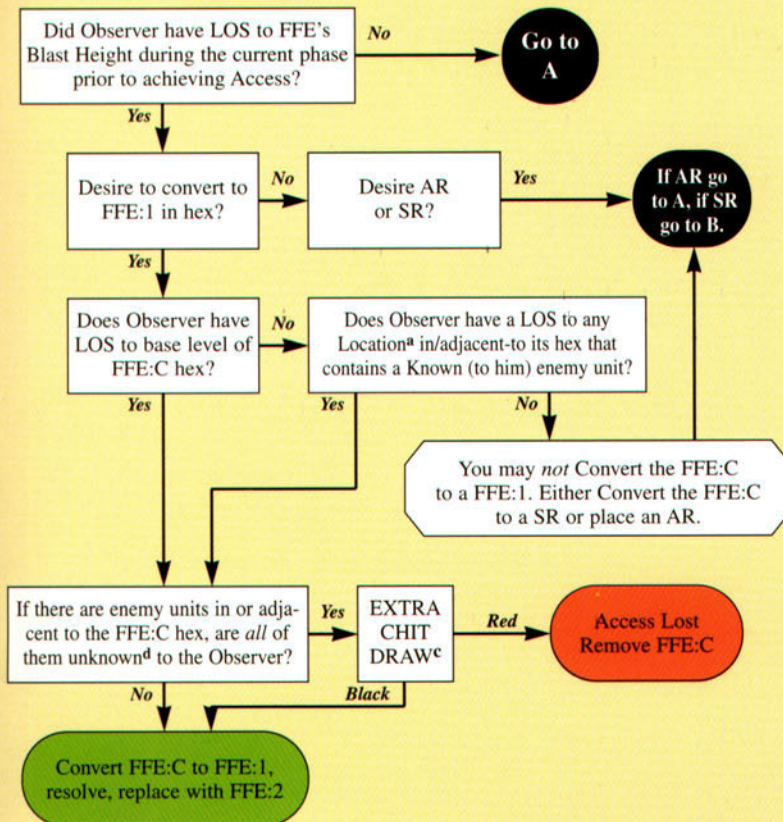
Did Observer have LOS to FFE's Blast Height during the current phase prior to achieving Access?

No

Go to A

Yes

Desire to convert to FFE:1 in hex?

No

Desire AR or SR?

Yes

If AR go to A, if SR go to B.

Yes

Does Observer have LOS to base level of FFE:C hex?

No

Does Observer have a LOS to any Location$^{a}$ in/adjacent-to its hex that contains a Known (to him) enemy unit?

Yes

Yes

No

You may *not* Convert the FFE:C to a FFE:1. Either Convert the FFE:C to a SR or place an AR.

If there are enemy units in or adjacent to the FFE:C hex, are *all* of them unknown$^{d}$ to the Observer?

Yes

EXTRA CHIT DRAW$^{c}$

Red

Access Lost Remove FFE:C

No

Black

Convert FFE:C to FFE:1, resolve, replace with FFE:2